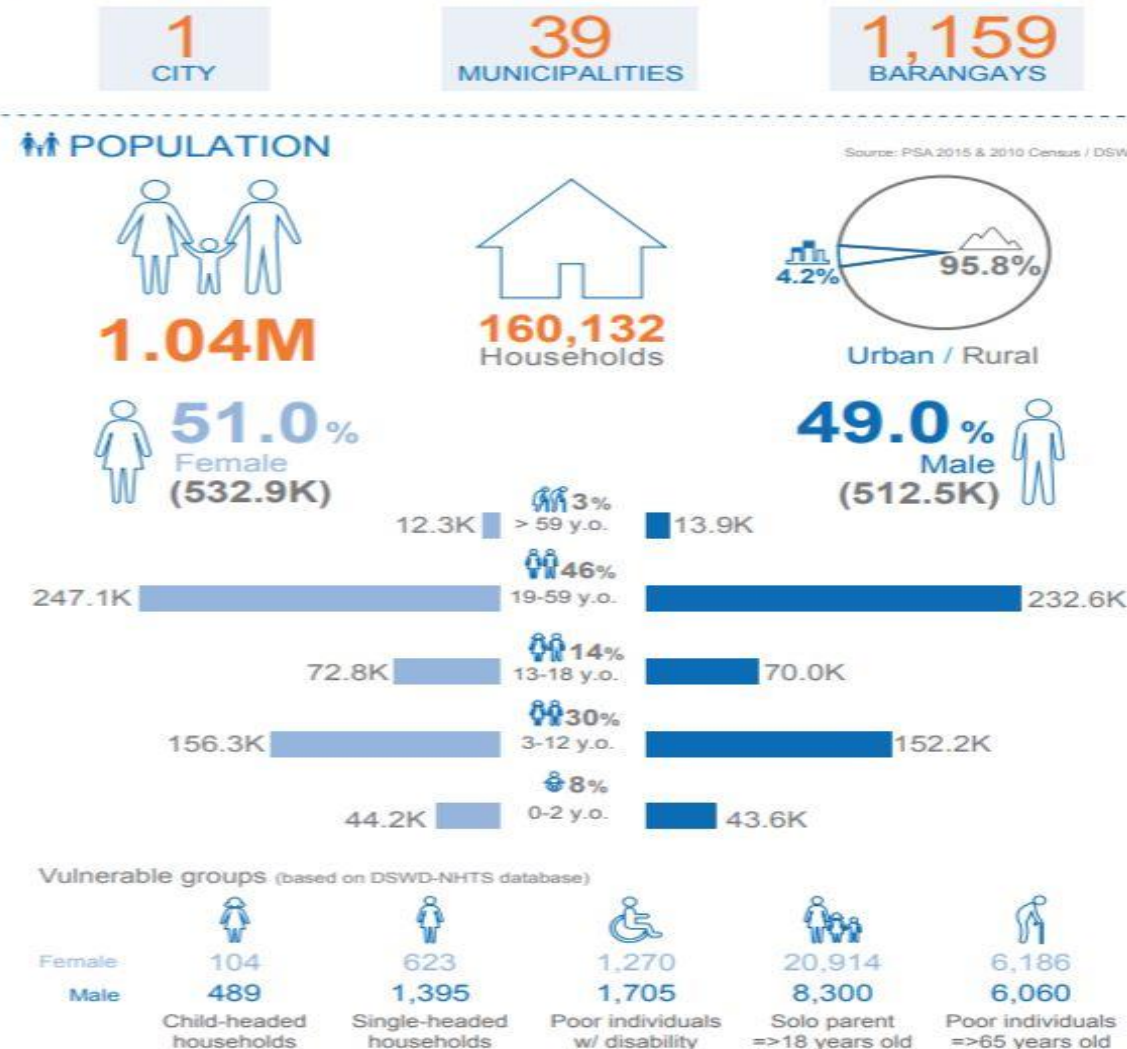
1 CITY

39 MUNICIPALITIES

1,159 BARANGAYS

POPULATION

Source: PSA 2015 & 2010 Census / DSW

1.04M

160,132 Households

4.2%

95.8%

Urban / Rural

51.0% Female (532.9K)

49.0% Male (512.5K)

3%
12.3K > 59 y.o. 13.9K

46%
247.1K 19-59 y.o. 232.6K

14%
72.8K 13-18 y.o. 70.0K

30%
156.3K 3-12 y.o. 152.2K

8%
44.2K 0-2 y.o. 43.6K

Vulnerable groups (based on DSWD-NHTS database)

| | | | | | |
|---|---|---|---|---|---|
| Female | 104 | 623 | 1,270 | 20,914 | 6,186 |
| Male | 489 | 1,395 | 1,705 | 8,300 | 6,060 |
| | Child-headed households | Single-headed households | Poor individuals w/ disability | Solo parent =>18 years old | Poor individuals =>65 years old |